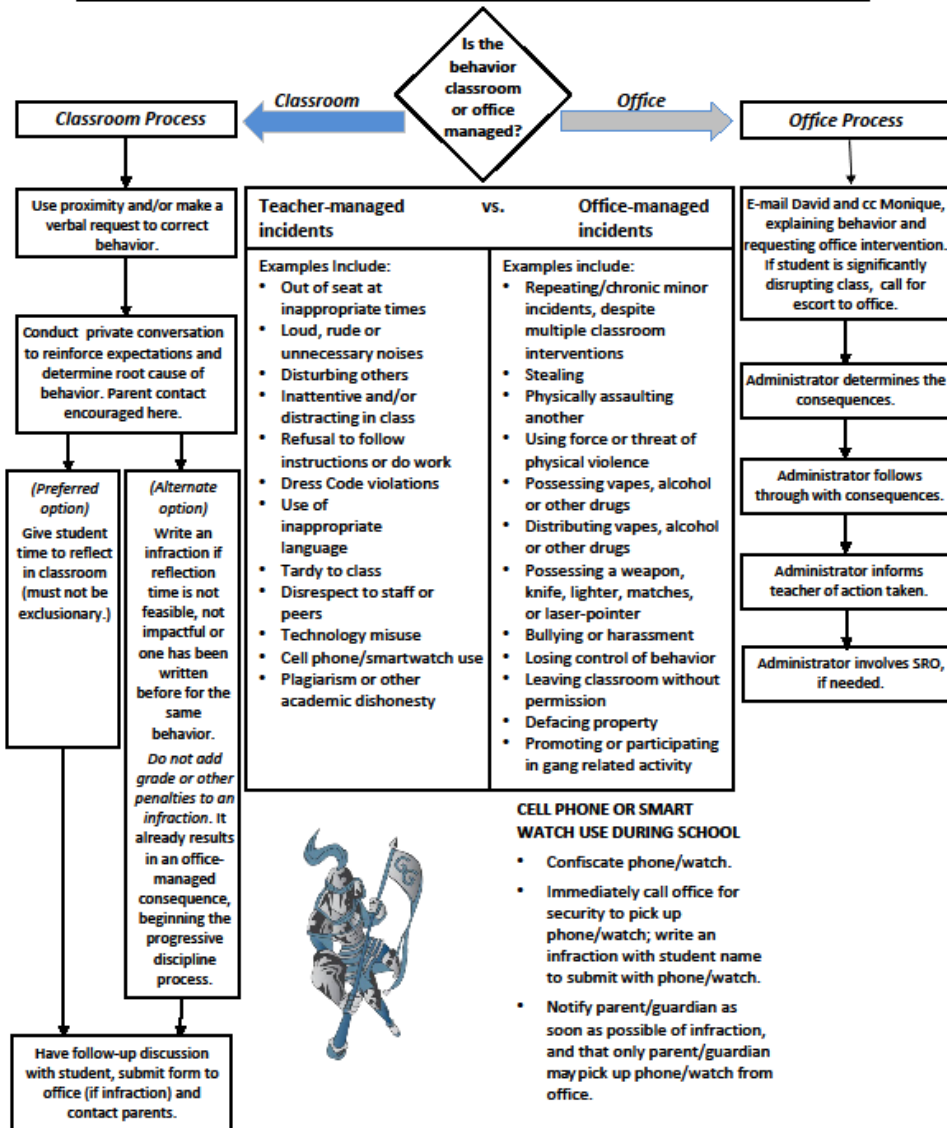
Is the behavior classroom or office managed?

Classroom

Office

Classroom Process

Office Process

Use proximity and/or make a verbal request to correct behavior.

Conduct private conversation to reinforce expectations and determine root cause of behavior. Parent contact encouraged here.

(Preferred option)
Give student time to reflect in classroom (must not be exclusionary.)

(Alternate option)
Write an infraction if reflection time is not feasible, not impactful or one has been written before for the same behavior.
Do not add grade or other penalties to an infraction. It already results in an office-managed consequence, beginning the progressive discipline process.

Have follow-up discussion with student, submit form to office (if infraction) and contact parents.

| Teacher-managed incidents | vs. Office-managed incidents |
|---|---|
| Examples Include:<br>• Out of seat at inappropriate times<br>• Loud, rude or unnecessary noises<br>• Disturbing others<br>• Inattentive and/or distracting in class<br>• Refusal to follow instructions or do work<br>• Dress Code violations<br>• Use of inappropriate language<br>• Tardy to class<br>• Disrespect to staff or peers<br>• Technology misuse<br>• Cell phone/smartwatch use<br>• Plagiarism or other academic dishonesty | Examples include:<br>• Repeating/chronic minor incidents, despite multiple classroom interventions<br>• Stealing<br>• Physically assaulting another<br>• Using force or threat of physical violence<br>• Possessing vapes, alcohol or other drugs<br>• Distributing vapes, alcohol or other drugs<br>• Possessing a weapon, knife, lighter, matches, or laser-pointer<br>• Bullying or harassment<br>• Losing control of behavior<br>• Leaving classroom without permission<br>• Defacing property<br>• Promoting or participating in gang related activity |

E-mail David and cc Monique, explaining behavior and requesting office intervention. If student is significantly disrupting class, call for escort to office.

Administrator determines the consequences.

Administrator follows through with consequences.

Administrator informs teacher of action taken.

Administrator involves SRO, if needed.

CELL PHONE OR SMART WATCH USE DURING SCHOOL
• Confiscate phone/watch.
• Immediately call office for security to pick up phone/watch; write an infraction with student name to submit with phone/watch.
• Notify parent/guardian as soon as possible of infraction, and that only parent/guardian may pick up phone/watch from office.